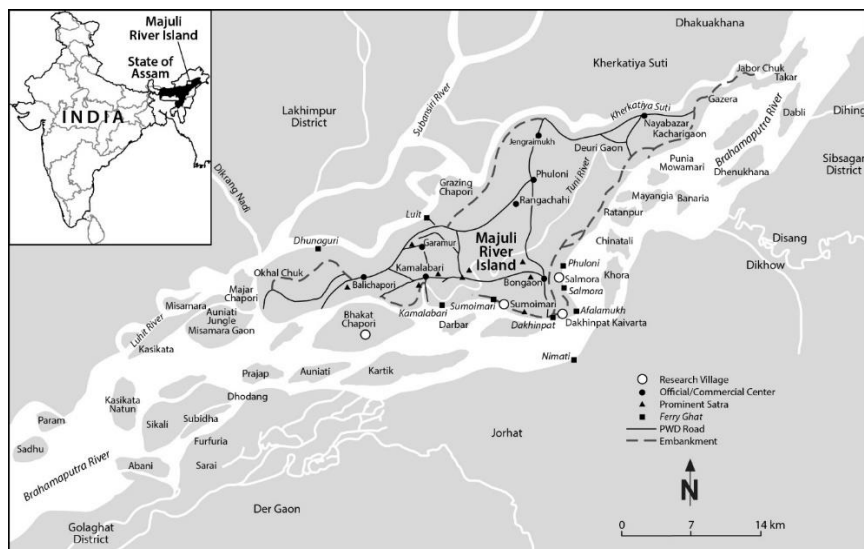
Majuli River Island

State of Assam

INDIA

Dhakuakhana

Kherkatiya Suti

Jabor Chuk

Takar

Gazera

Dabli

Dihing

Lakhimpur District

Subansiri River

Kherkatiya Suti

Nayabazar

Kacharigaon

Brahamaputra River

Sibsagar District

Jengraimukh

Deuri Gaon

Punia Mowamari

Dhenukhana

Dikrang Nadi

Grazing Chapori

Phuloni

Tuni River

Mayangia

Banaria

Rangachahi

Ratanpur

Lult

Dhunoguri

Garamur

Majuli River Island

Chinatali

Disang

Dikhow

Okhal Chuk

Kamalabari

Bongaon

Phuloni

Salmora

Khora

Majar Chapori

Balichapori

Salmora

Misamara

Auniati Jungle

Sumoimari

Sumoimari

Afalamukh

Misamara Gaon

Kamalabari

Darbar

Dakhinpat

Dakhinpat Kaivarta

Luhit River

Bhakat Chapori

Kasikata

Nimati

Prajap

Auniati

Kartik

Research Village

Official/Commercial Center

Prominent Satra

Ferry Ghat

PWD Road

Embankment

Param

Kasikata Natun

Dhodang

Sikali

Subidha

Furfuria

Jorhat

Sadhu

Abani

Sarai

Brahamaputra River

N

Der Gaon

Golaghat District

0

7

14 km